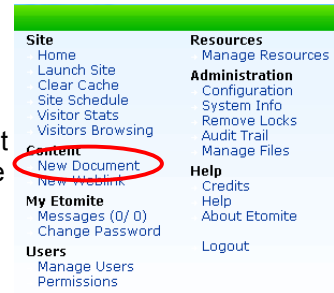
Site
Home
Launch Site
Clear Cache
Site Schedule
Visitor Stats
Visitors Browsing

Content
New Document
New Weblink

My Etomite
Messages (0/ 0)
Change Password

Users
Manage Users
Permissions

Resources
Manage Resources

Administration
Configuration
System Info
Remove Locks
Audit Trail
Manage Files

Help
Credits
Help
About Etomite

Logout